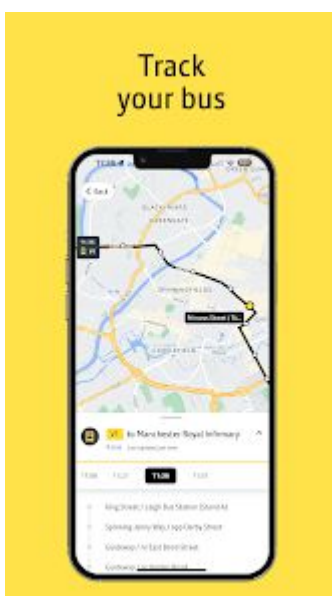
Track your bus

< Back

BLACKFRIARS

GREENGATE

SPINNINGFIELDS

CASTLEFIELD

Minerva Street / St...

V1 to Manchester Royal Infirmary

T5:06

T5:20

T5:36

T5:50

King Street / Leigh Bus Station (Stand A)

Spinning Jenny Way / opp Derby Street

Gadsway / nr East Bond Street

Gadsway / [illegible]